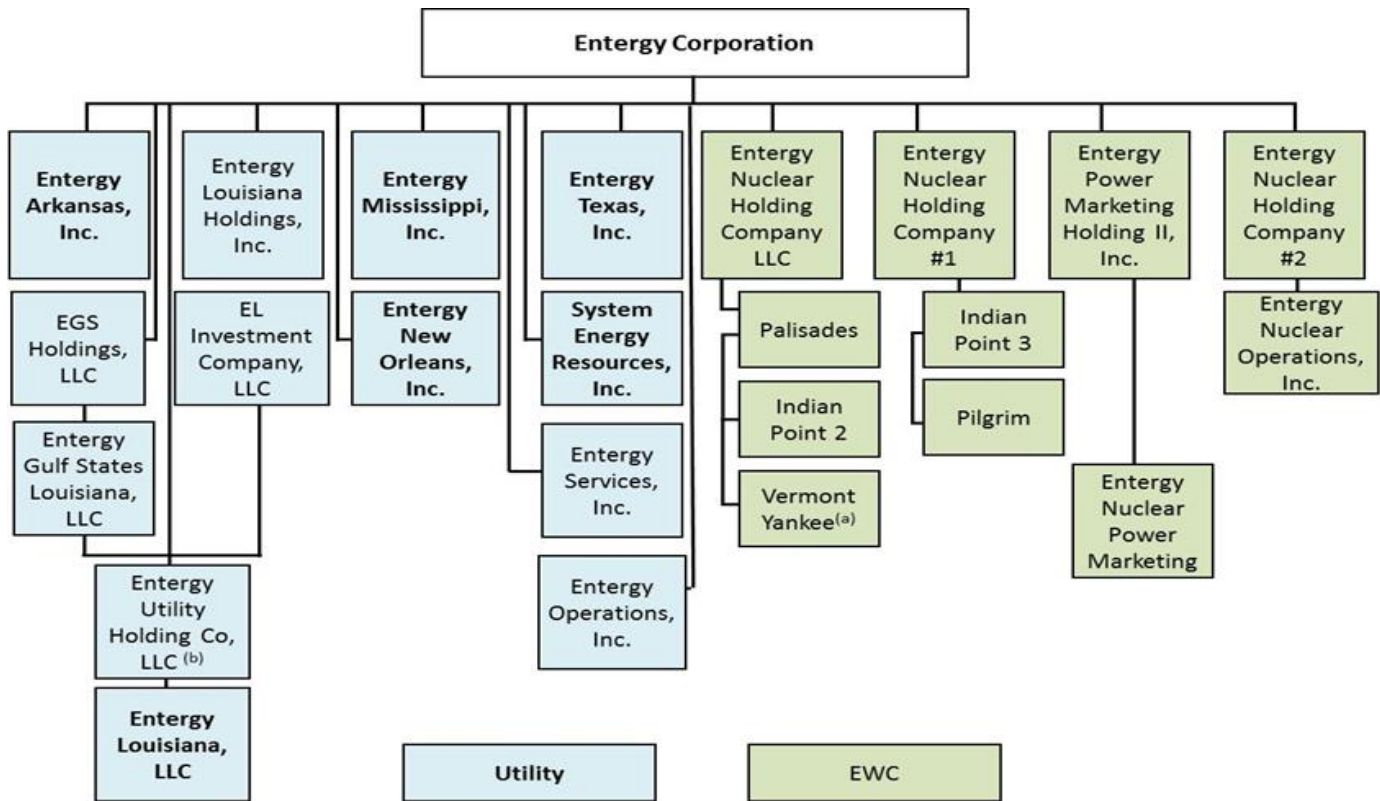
Entergy Corporation

Entergy Arkansas, Inc.

Entergy Louisiana Holdings, Inc.

Entergy Mississippi, Inc.

Entergy Texas, Inc.

Entergy Nuclear Holding Company LLC

Entergy Nuclear Holding Company #1

Entergy Power Marketing Holding II, Inc.

Entergy Nuclear Holding Company #2

EGS Holdings, LLC

EL Investment Company, LLC

Entergy New Orleans, Inc.

System Energy Resources, Inc.

Palisades

Indian Point 3

Entergy Nuclear Operations, Inc.

Entergy Gulf States Louisiana, LLC

Indian Point 2

Pilgrim

Entergy Services, Inc.

Vermont Yankee$^{(a)}$

Entergy Nuclear Power Marketing

Entergy Operations, Inc.

Entergy Utility Holding Co, LLC $^{(b)}$

Entergy Louisiana, LLC

Utility

EWC